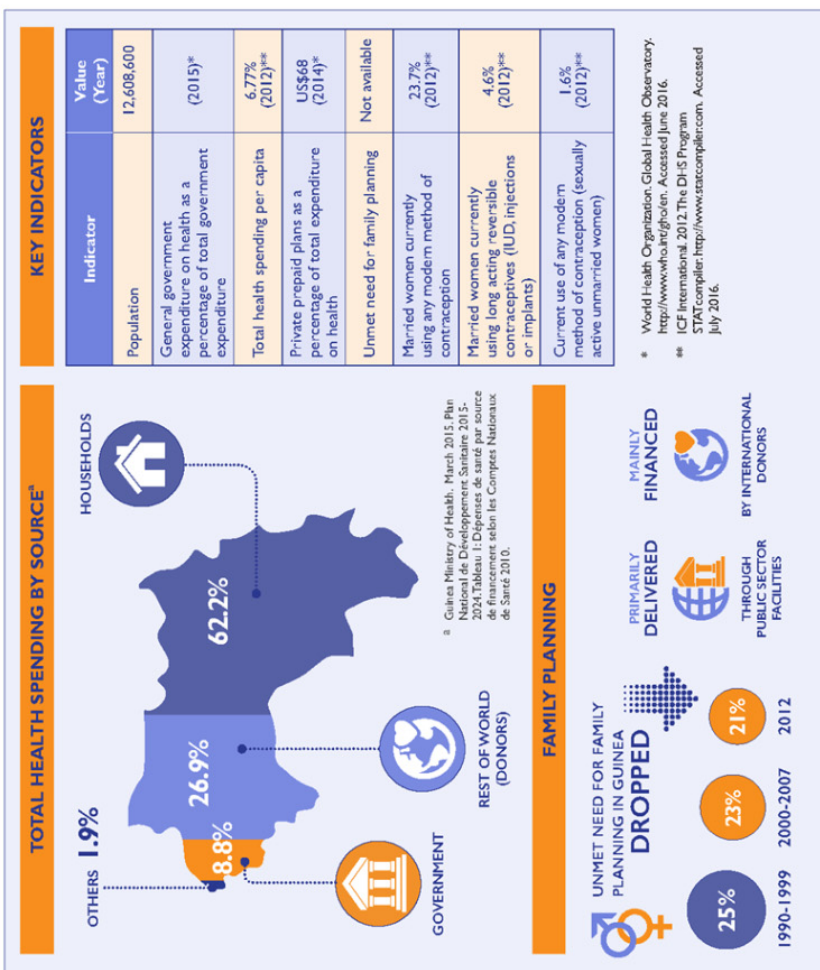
TOTAL HEALTH SPENDING BY SOURCE$^a$

OTHERS 1.9%

8.8%

26.9%

62.2%

GOVERNMENT

REST OF WORLD (DONORS)

HOUSEHOLDS

a Guinea Ministry of Health. March 2015. Plan National de Développement Sanitaire 2015-2024. Tableau 1: Dépenses de santé par source de financement selon les Comptes Nationaux de Santé 2010.

FAMILY PLANNING

UNMET NEED FOR FAMILY PLANNING IN GUINEA DROPPED

25%
1990-1999

23%
2000-2007

21%
2012

PRIMARILY DELIVERED

THROUGH PUBLIC SECTOR FACILITIES

MAINLY FINANCED

BY INTERNATIONAL DONORS

KEY INDICATORS

| Indicator | Value (Year) |
|---|---|
| Population | 12,608,600 |
| General government expenditure on health as a percentage of total government expenditure | (2015)* |
| Total health spending per capita | 6.77% (2012)** |
| Private prepaid plans as a percentage of total expenditure on health | US\$68 (2014)* |
| Unmet need for family planning | Not available |
| Married women currently using any modern method of contraception | 23.7% (2012)** |
| Married women currently using long acting reversible contraceptives (IUD, injections or implants) | 4.6% (2012)** |
| Current use of any modern method of contraception (sexually active unmarried women) | 1.6% (2012)** |

* World Health Organization. Global Health Observatory. http://www.who.int/gho/en. Accessed June 2016.

** ICF International. 2012. The DHS Program STATcompiler. http://www.statcompiler.com. Accessed July 2016.